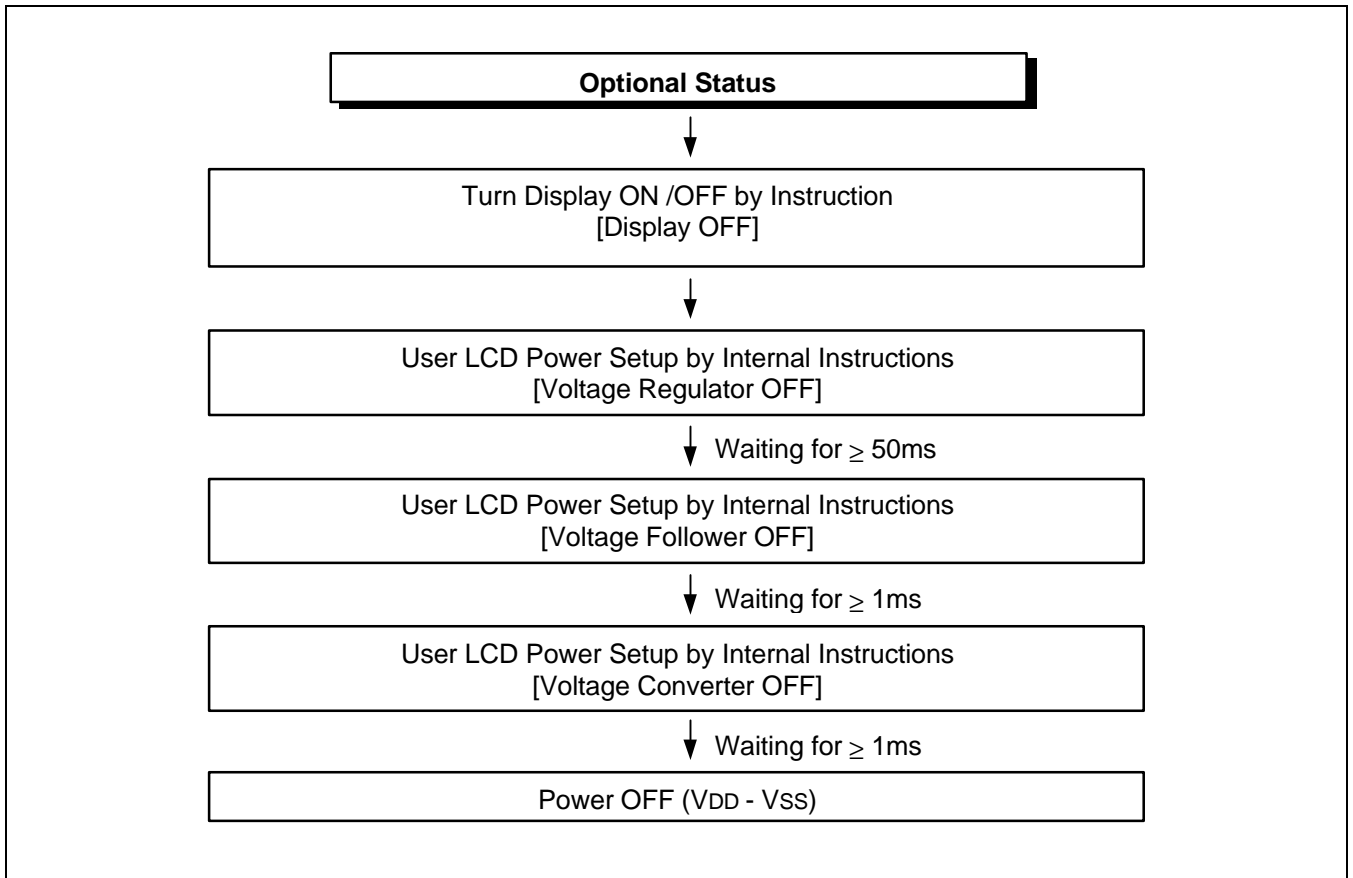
Optional Status

Turn Display ON /OFF by Instruction
[Display OFF]

User LCD Power Setup by Internal Instructions
[Voltage Regulator OFF]

Waiting for $\geq$ 50ms

User LCD Power Setup by Internal Instructions
[Voltage Follower OFF]

Waiting for $\geq$ 1ms

User LCD Power Setup by Internal Instructions
[Voltage Converter OFF]

Waiting for $\geq$ 1ms

Power OFF ($V_{DD}$ - $V_{SS}$)